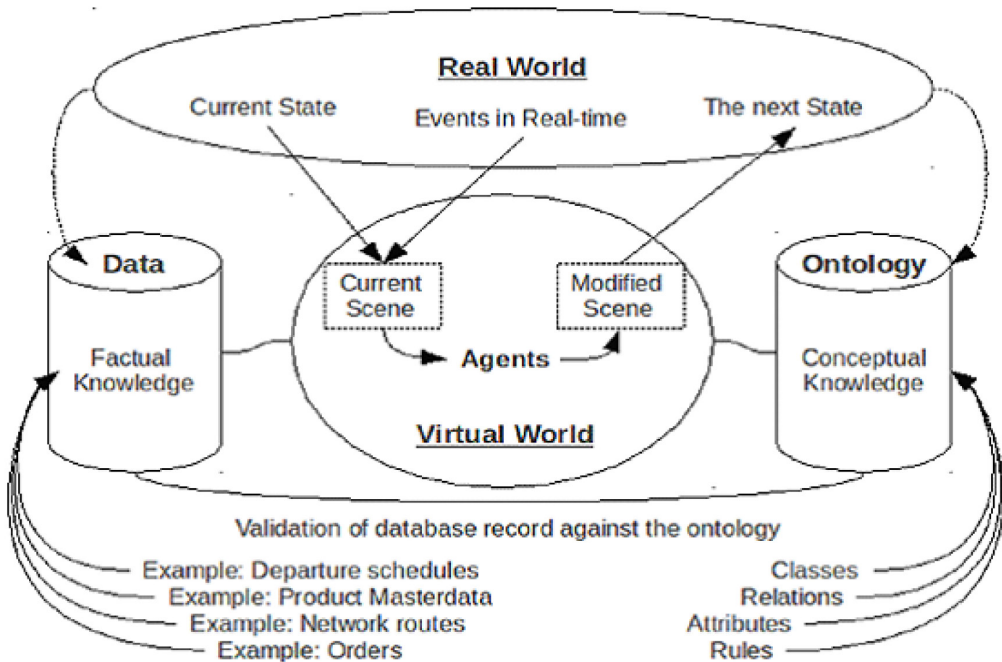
Real World

Current State

Events in Real-time

The next State

Data

Factual Knowledge

Current Scene

Modified Scene

Agents

Virtual World

Ontology

Conceptual Knowledge

Validation of database record against the ontology

Example: Departure schedules

Example: Product Masterdata

Example: Network routes

Example: Orders

Classes

Relations

Attributes

Rules